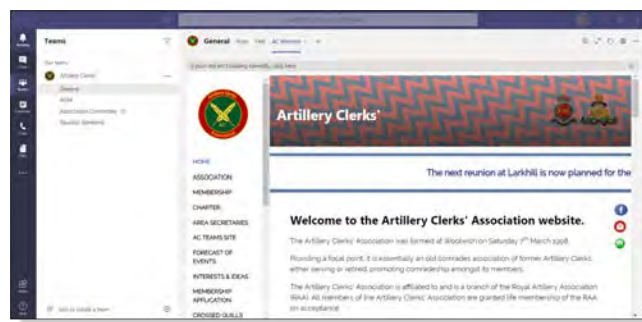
Teams

Your teams

Artillery Clerks

General

AGM

Association Committee

Teams Sessions

Join or create a team

General Posts Files AC Website +

Artillery Clerks'

The next reunion at Larkhill is now planned for the

HOME

ASSOCIATION

MEMBERSHIP

CHAPTER

AREA SECRETARIES

AC TEAMS SITE

FORECAST OF EVENTS

INTERESTS & IDEAS

MEMBERSHIP APPLICATION

CROSSED QUILLS

Welcome to the Artillery Clerks' Association website.

The Artillery Clerks' Association was formed at Woolwich on Saturday 7th March 1998.

Providing a focal point, it is essentially an old comrades association of former Artillery Clerks, either serving or retired, promoting comradeship amongst its members.

The Artillery Clerks' Association is affiliated to and is a branch of the Royal Artillery Association (RAA). All members of the Artillery Clerks' Association are granted life membership of the RAA on acceptance.